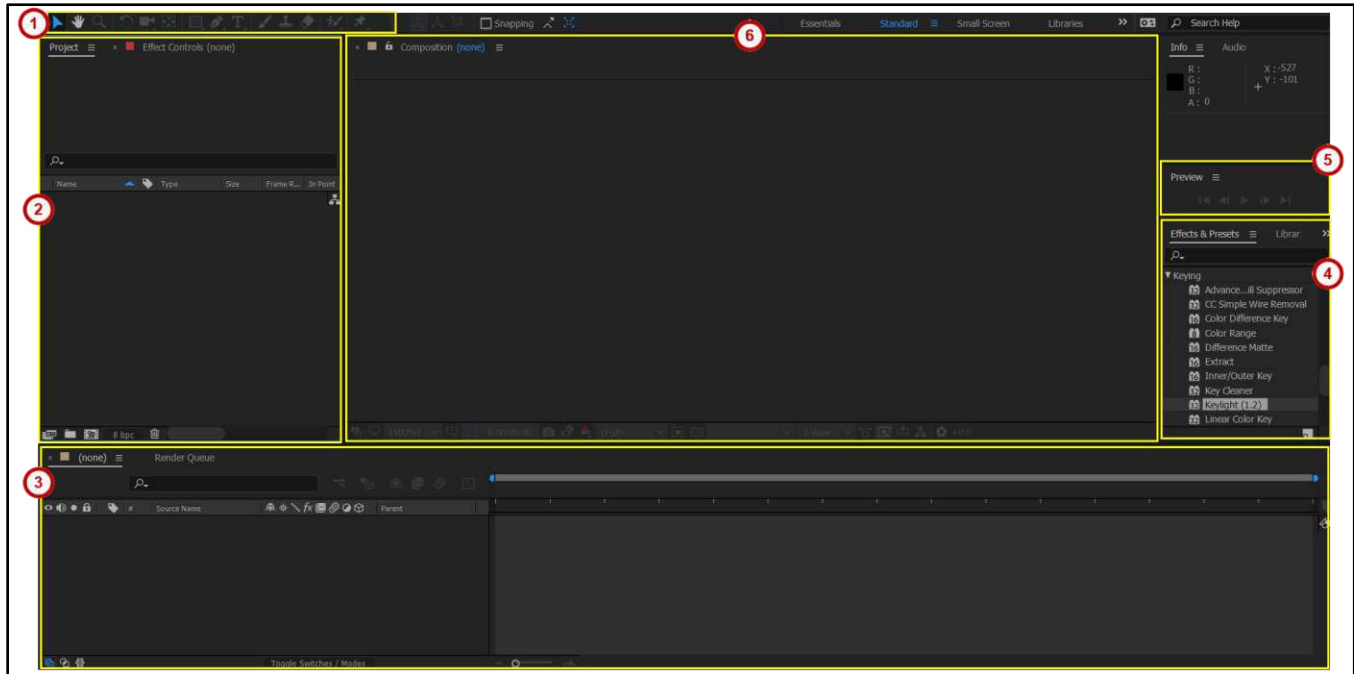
1

Snapping

6

Essentials Standard Small Screen Libraries

Search Help

Project × Effect Controls (none)

Name Type Size Frame R... In Point

2

8 bpc

× Composition (none)

Info Audio

R :
G :
B :
A : 0

X : -527
Y : -101

5

Preview

Effects & Presets Librar

4

▼ Keying
Advance...ill Suppressor
CC Simple Wire Removal
Color Difference Key
Color Range
Difference Matte
Extract
Inner/Outer Key
Key Cleaner
Keylight (1.2)
Linear Color Key

3

× (none) Render Queue

Source Name Parent

Toggle Switches / Modes